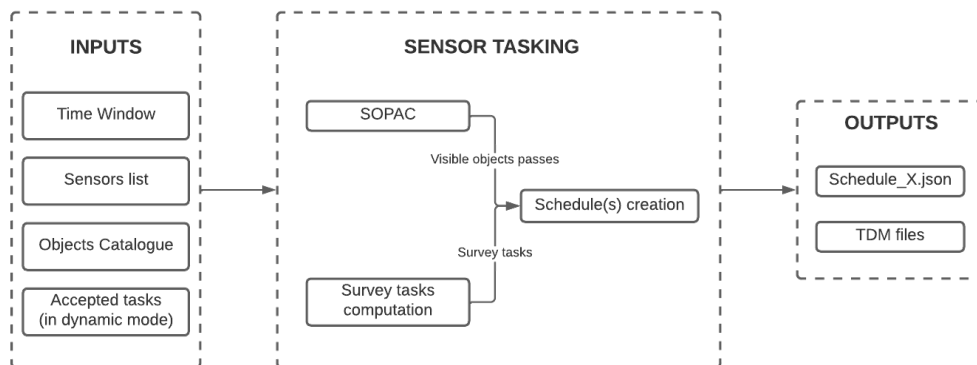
INPUTS

Time Window

Sensors list

Objects Catalogue

Accepted tasks (in dynamic mode)

SENSOR TASKING

SOPAC

Visible objects passes

Schedule(s) creation

Survey tasks

Survey tasks computation

OUTPUTS

Schedule_X.json

TDM files